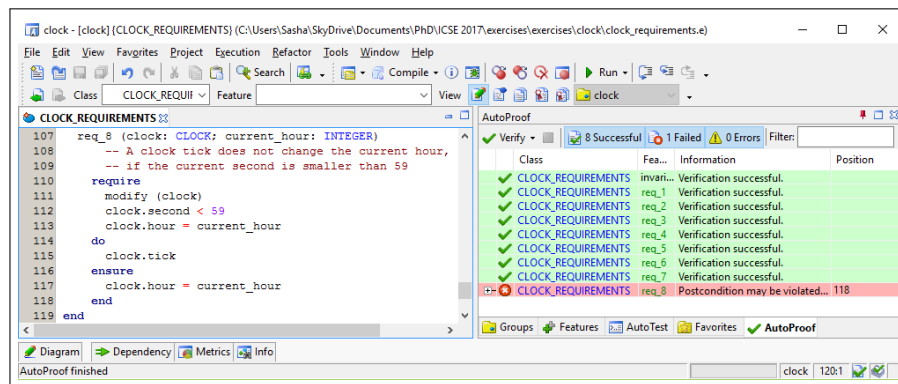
clock - [clock] {CLOCK_REQUIREMENTS} (C:\Users\Sasha\SkyDrive\Documents\PhD\ICSE 2017\exercises\exercises\clock\clock_requirements.e)

File Edit View Favorites Project Execution Refactor Tools Window Help

Search Compile Run

Class CLOCK_REQUI Feature View clock

CLOCK_REQUIREMENTS

107 req_8 (clock: CLOCK; current_hour: INTEGER)
108 -- A clock tick does not change the current hour,
109 -- if the current second is smaller than 59
110 require
111 modify (clock)
112 clock.second < 59
113 clock.hour = current_hour
114 do
115 clock.tick
116 ensure
117 clock.hour = current_hour
118 end
119 end

AutoProof

Verify 8 Successful 1 Failed 0 Errors Filter:

| | Class | Fea... | Information | Position |
|---|---|---|---|---|
| | CLOCK_REQUIREMENTS | invari... | Verification successful. | |
| | CLOCK_REQUIREMENTS | req_1 | Verification successful. | |
| | CLOCK_REQUIREMENTS | req_2 | Verification successful. | |
| | CLOCK_REQUIREMENTS | req_3 | Verification successful. | |
| | CLOCK_REQUIREMENTS | req_4 | Verification successful. | |
| | CLOCK_REQUIREMENTS | req_5 | Verification successful. | |
| | CLOCK_REQUIREMENTS | req_6 | Verification successful. | |
| | CLOCK_REQUIREMENTS | req_7 | Verification successful. | |
| | CLOCK_REQUIREMENTS | req_8 | Postcondition may be violated... | 118 |

Groups Features AutoTest Favorites AutoProof

Diagram Dependency Metrics Info

AutoProof finished clock 120:1